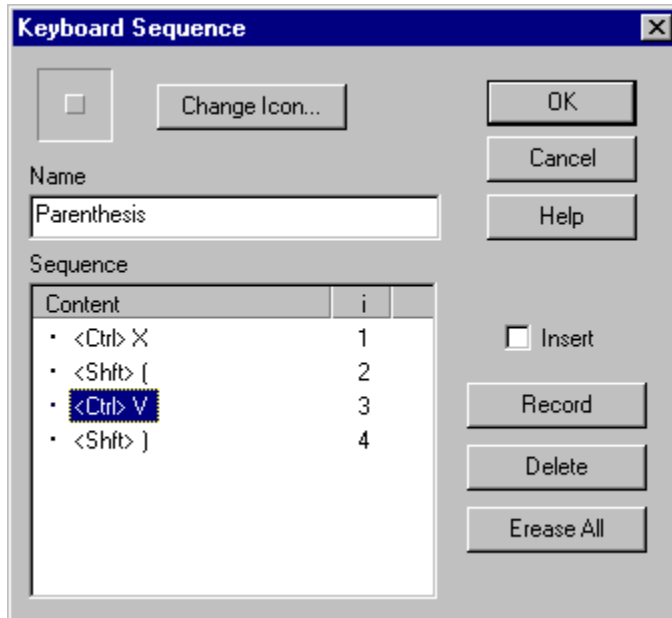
Keyboard Sequence

Change Icon...

OK

Cancel

Name

Parenthesis

Help

Sequence

| Content | i |
|---|---|
| • <Ctrl> X | 1 |
| • <Shft> ( | 2 |
| • <Ctrl> V | 3 |
| • <Shft> ) | 4 |

Insert

Record

Delete

Erease All